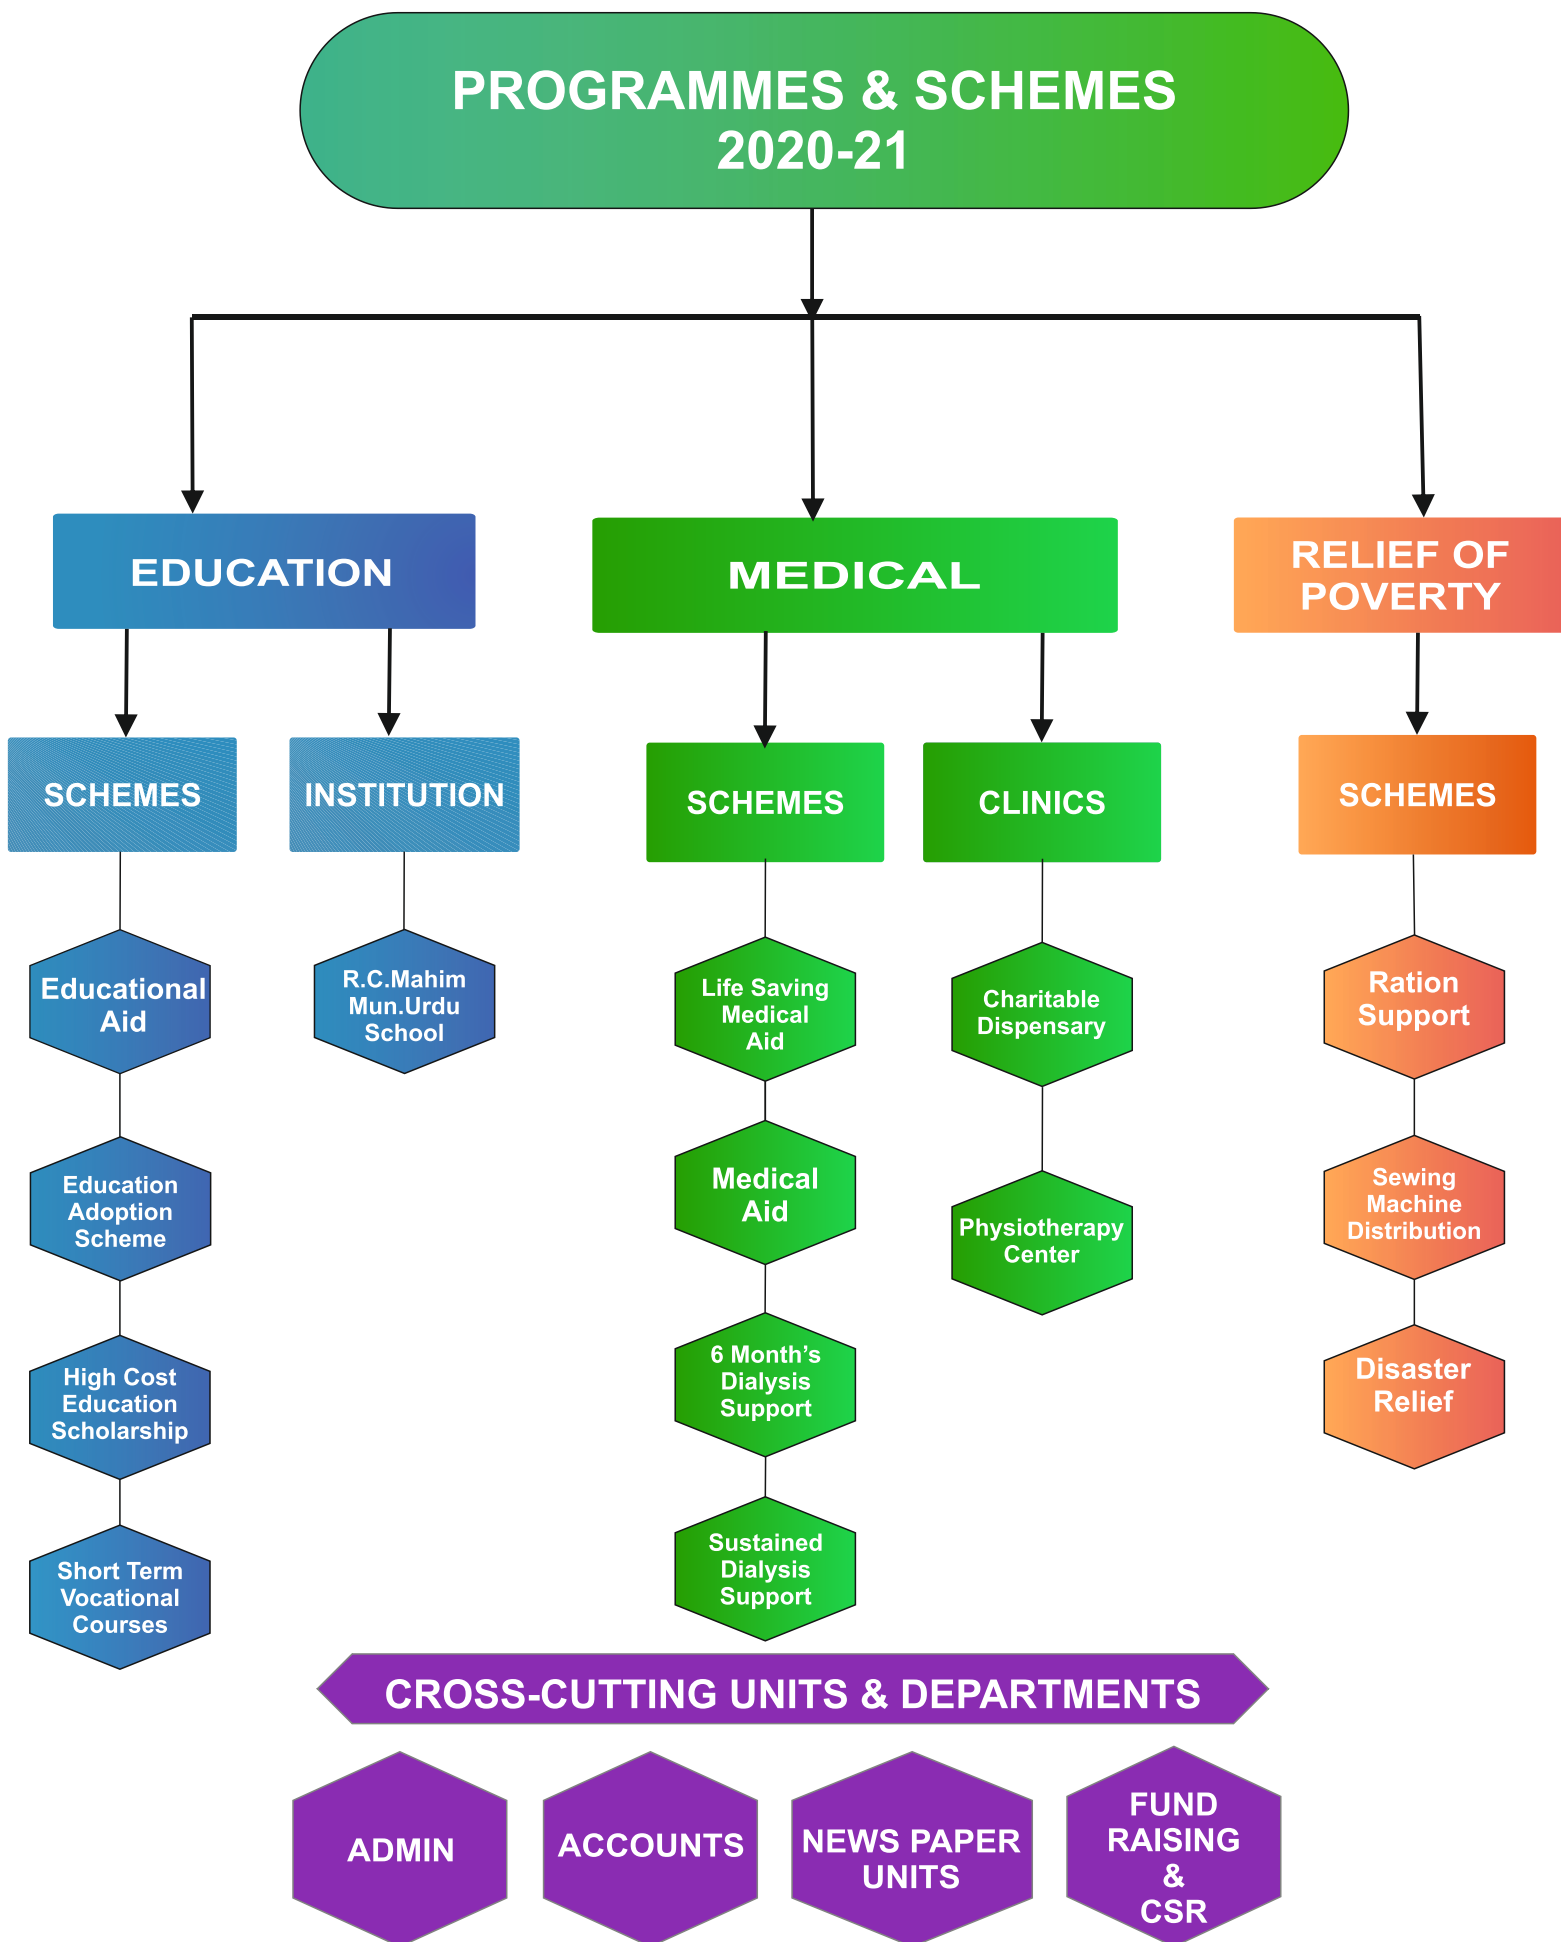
PROGRAMMES & SCHEMES 2020-21

EDUCATION

MEDICAL

RELIEF OF POVERTY

SCHEMES

INSTITUTION

SCHEMES

CLINICS

SCHEMES

Educational Aid

Education Adoption Scheme

High Cost Education Scholarship

Short Term Vocational Courses

R.C.Mahim Mun.Urdu School

Life Saving Medical Aid

Medical Aid

6 Month's Dialysis Support

Sustained Dialysis Support

Charitable Dispensary

Physiotherapy Center

Ration Support

Sewing Machine Distribution

Disaster Relief

CROSS-CUTTING UNITS & DEPARTMENTS

ADMIN

ACCOUNTS

NEWS PAPER UNITS

FUND RAISING & CSR